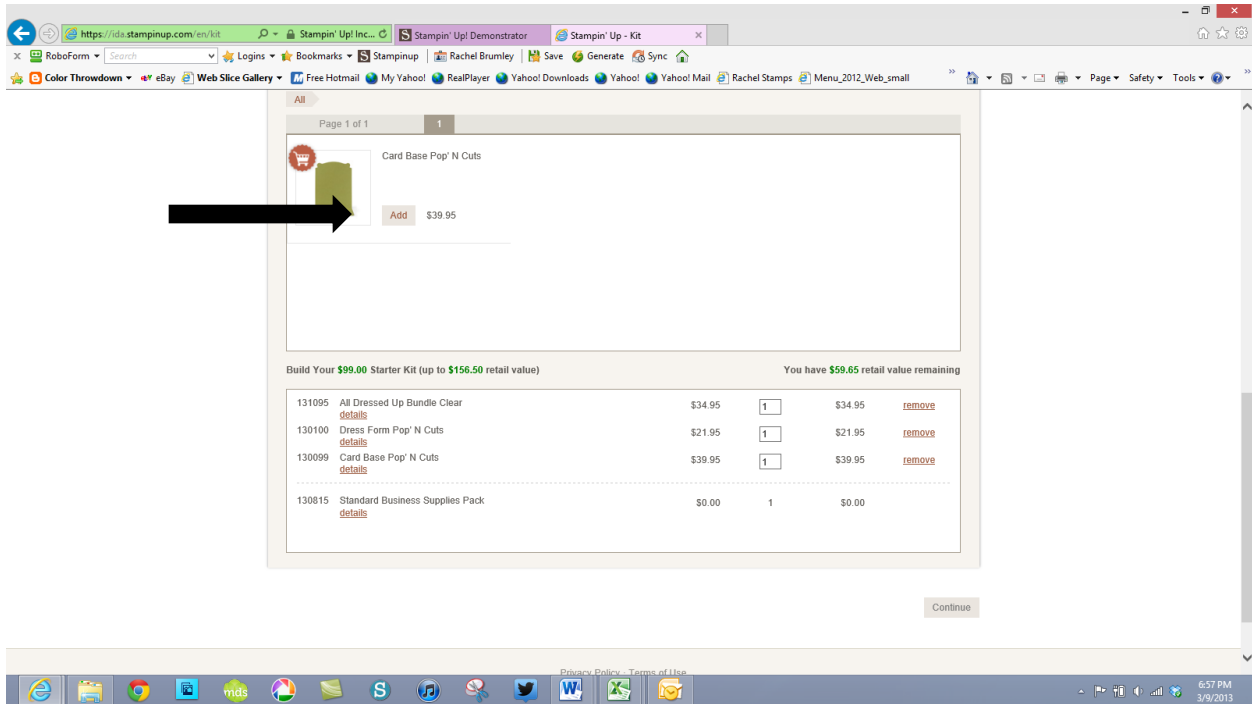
https://ida.stampinup.com/en/kit
Stampin' Up! Inc...
Stampin' Up! Demonstrator
Stampin' Up - Kit

RoboForm
Search
Logins
Bookmarks
Stampinup
Rachel Brumley
Save
Generate
Sync

Color Throwdown
eBay
Web Slice Gallery
Free Hotmail
My Yahoo!
RealPlayer
Yahoo! Downloads
Yahoo!
Yahoo! Mail
Rachel Stamps
Menu_2012_Web_small
Page
Safety
Tools

All

Page 1 of 1
1

Card Base Pop' N Cuts

Add $39.95

Build Your $99.00 Starter Kit (up to $156.50 retail value)

You have $59.65 retail value remaining

| | | | | | |
|---|---|---|---|---|---|
| 131095 | All Dressed Up Bundle Clear details | $34.95 | 1 | $34.95 | remove |
| 130100 | Dress Form Pop' N Cuts details | $21.95 | 1 | $21.95 | remove |
| 130099 | Card Base Pop' N Cuts details | $39.95 | 1 | $39.95 | remove |
| 130815 | Standard Business Supplies Pack details | $0.00 | 1 | $0.00 | |

Continue

Privacy Policy · Terms of Use

mds

6:57 PM
3/9/2013